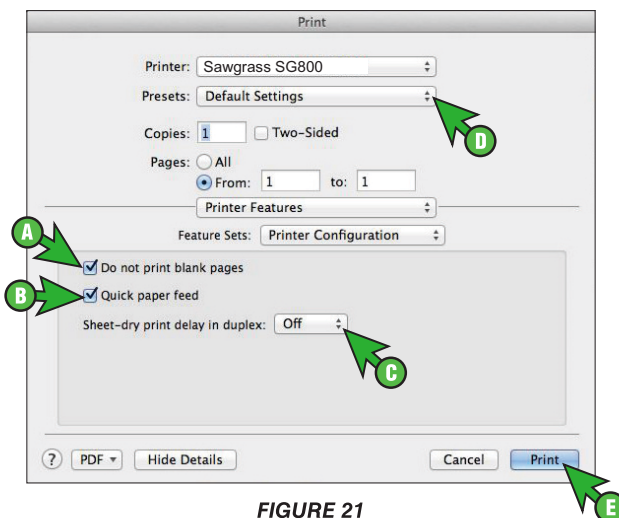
Print

Printer: Sawgrass SG800

Presets: Default Settings

Copies: 1 Two-Sided

Pages: All

From: 1 to: 1

Printer Features

Feature Sets: Printer Configuration

Do not print blank pages

Quick paper feed

Sheet-dry print delay in duplex: Off

? PDF Hide Details Cancel Print

A

B

C

D

E

FIGURE 21